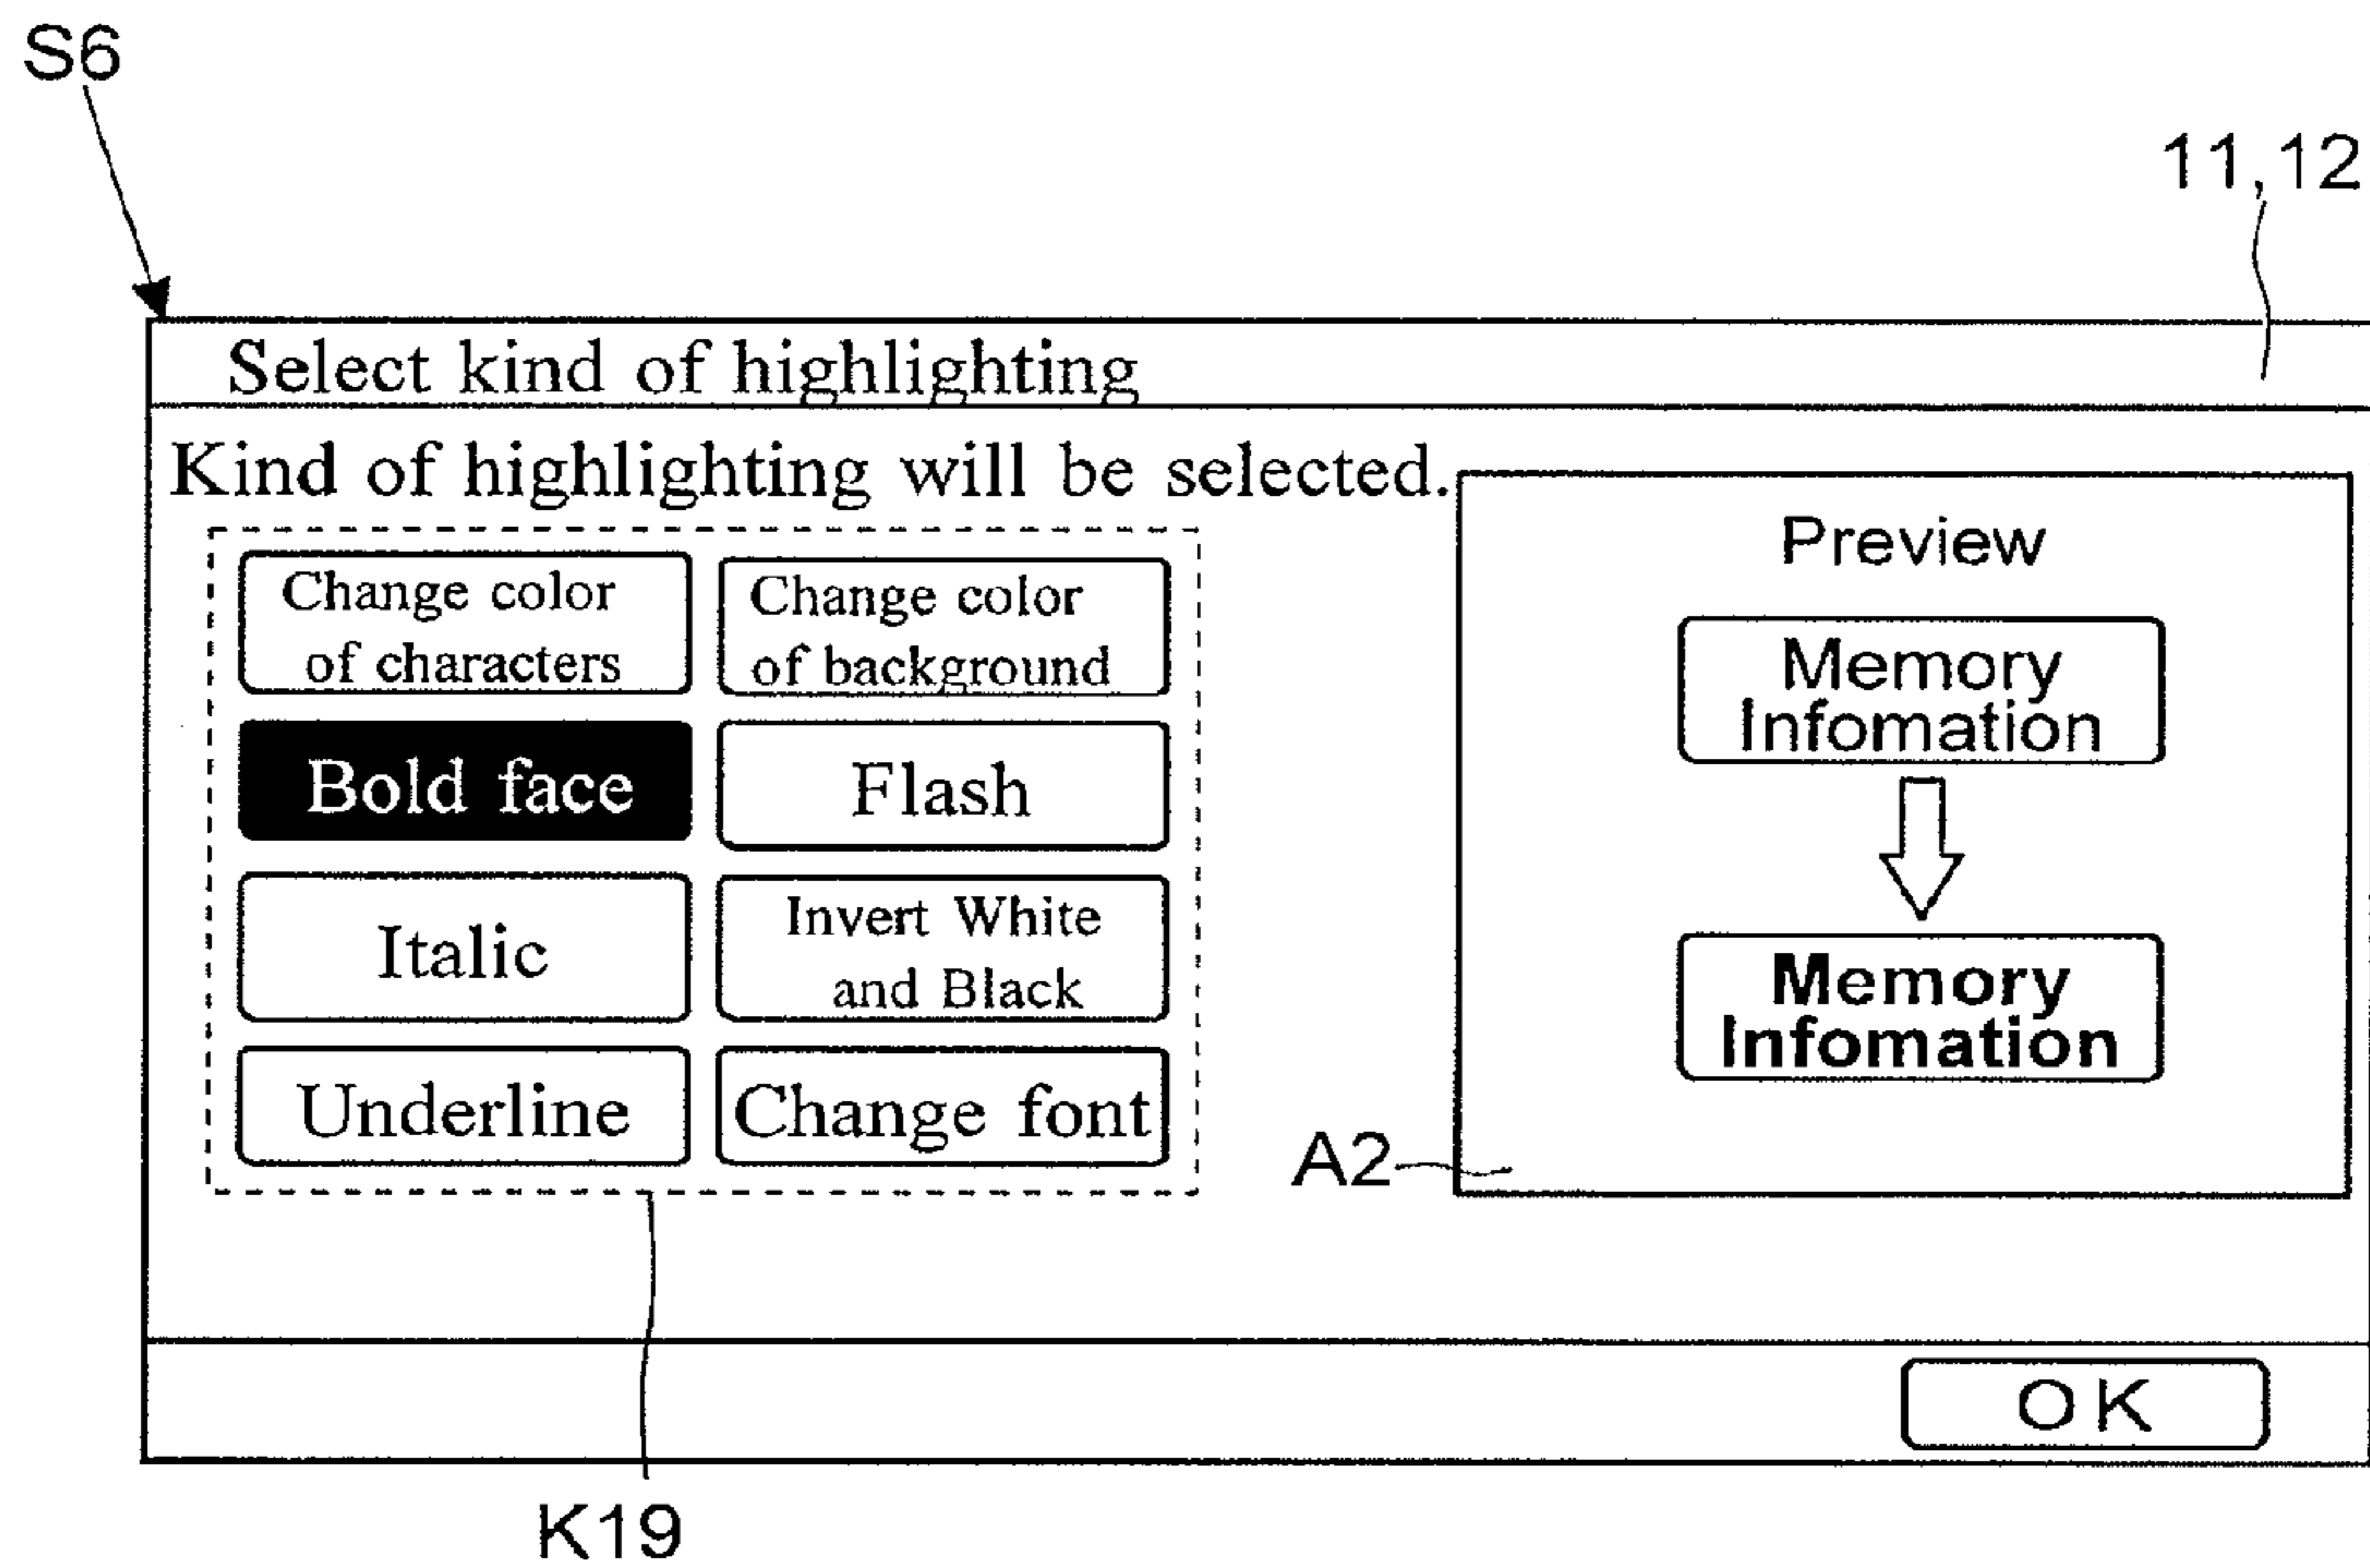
S6

11,12

Select kind of highlighting

Kind of highlighting will be selected.

Change color of characters

Change color of background

Bold face

Flash

Italic

Invert White and Black

Underline

Change font

Preview

Memory Infomation

Memory Infomation

A2

OK

K19